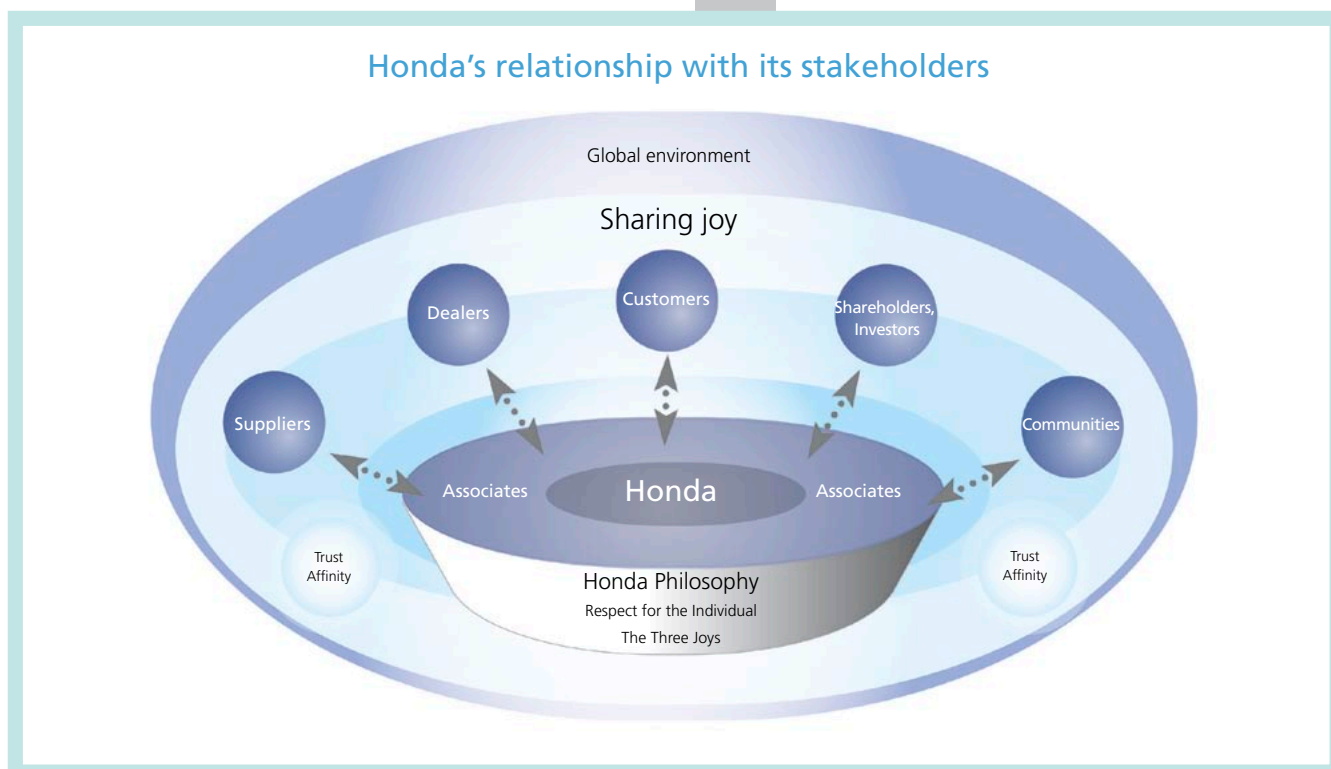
Honda's relationship with its stakeholders

Global environment

Sharing joy

Customers

Dealers

Shareholders, Investors

Suppliers

Communities

Associates

Honda

Associates

Trust
Affinity

Trust
Affinity

Honda Philosophy
Respect for the Individual
The Three Joys